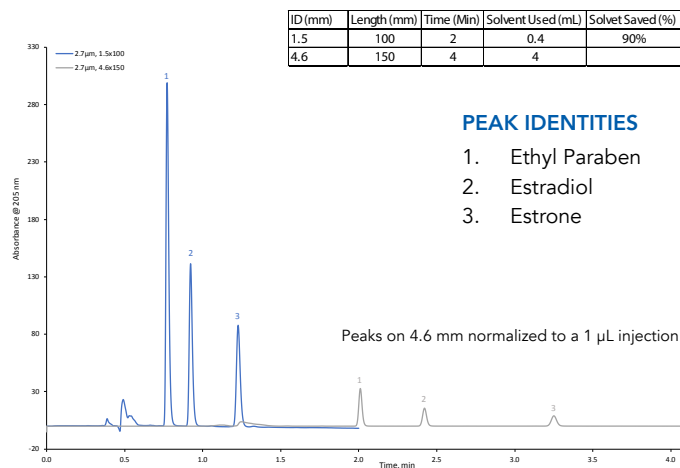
| ID (mm) | Length (mm) | Time (Min) | Solvent Used (mL) | Solvet Saved (%) |
|---|---|---|---|---|
| 1.5 | 100 | 2 | 0.4 | 90% |
| 4.6 | 150 | 4 | 4 | |

2.7µm, 1.5x100
2.7µm, 4.6x150

PEAK IDENTITIES
1. Ethyl Paraben
2. Estradiol
3. Estrone

Peaks on 4.6 mm normalized to a 1 µL injection

Absorbance @ 205 nm

330
280
230
180
130
80
30
-20

1
2
3
1
2
3

0.0 0.5 1.0 1.5 2.0 2.5 3.0 3.5 4.0

Time, min